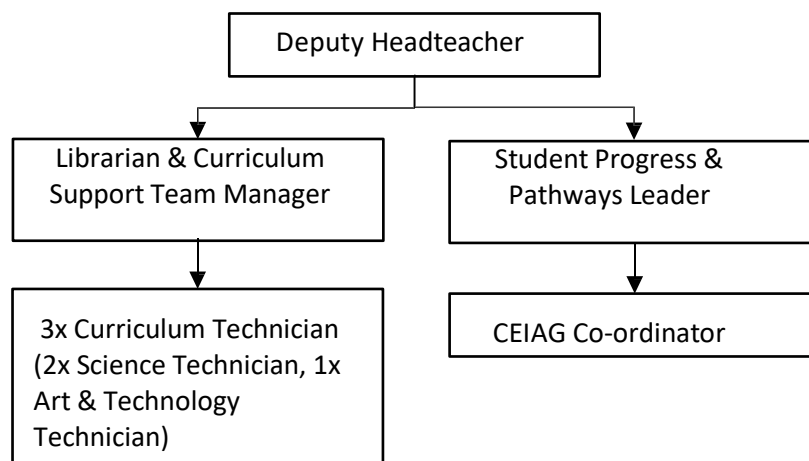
Deputy Headteacher

Librarian & Curriculum Support Team Manager

Student Progress & Pathways Leader

3x Curriculum Technician (2x Science Technician, 1x Art & Technology Technician)

CEIAG Co-ordinator